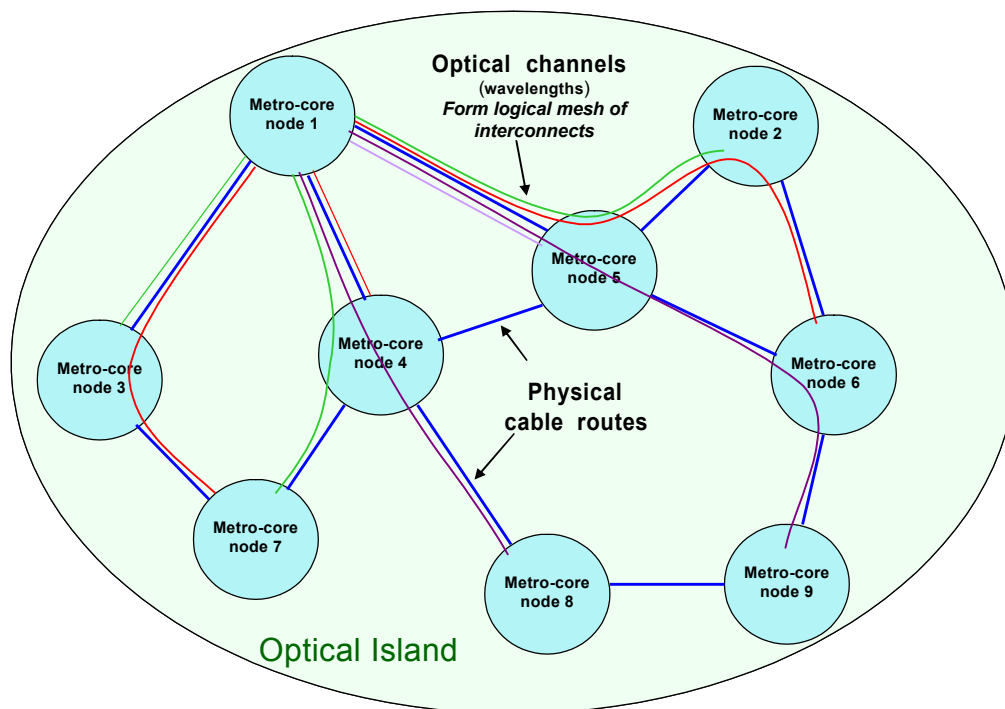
Optical channels
(wavelengths)
Form logical mesh of interconnects

Metro-core node 1

Metro-core node 2

Metro-core node 5

Metro-core node 3

Metro-core node 4

Metro-core node 6

Physical cable routes

Metro-core node 7

Metro-core node 8

Metro-core node 9

Optical Island